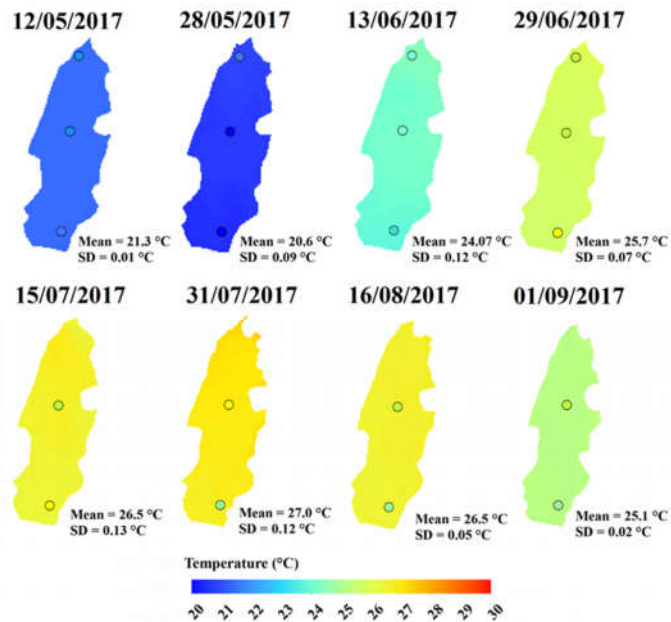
12/05/2017

Mean = 21.3 °C
SD = 0.01 °C

28/05/2017

Mean = 20.6 °C
SD = 0.09 °C

13/06/2017

Mean = 24.07 °C
SD = 0.12 °C

29/06/2017

Mean = 25.7 °C
SD = 0.07 °C

15/07/2017

Mean = 26.5 °C
SD = 0.13 °C

31/07/2017

Mean = 27.0 °C
SD = 0.12 °C

16/08/2017

Mean = 26.5 °C
SD = 0.05 °C

01/09/2017

Mean = 25.1 °C
SD = 0.02 °C

Temperature (°C)

20 21 22 23 24 25 26 27 28 29 30